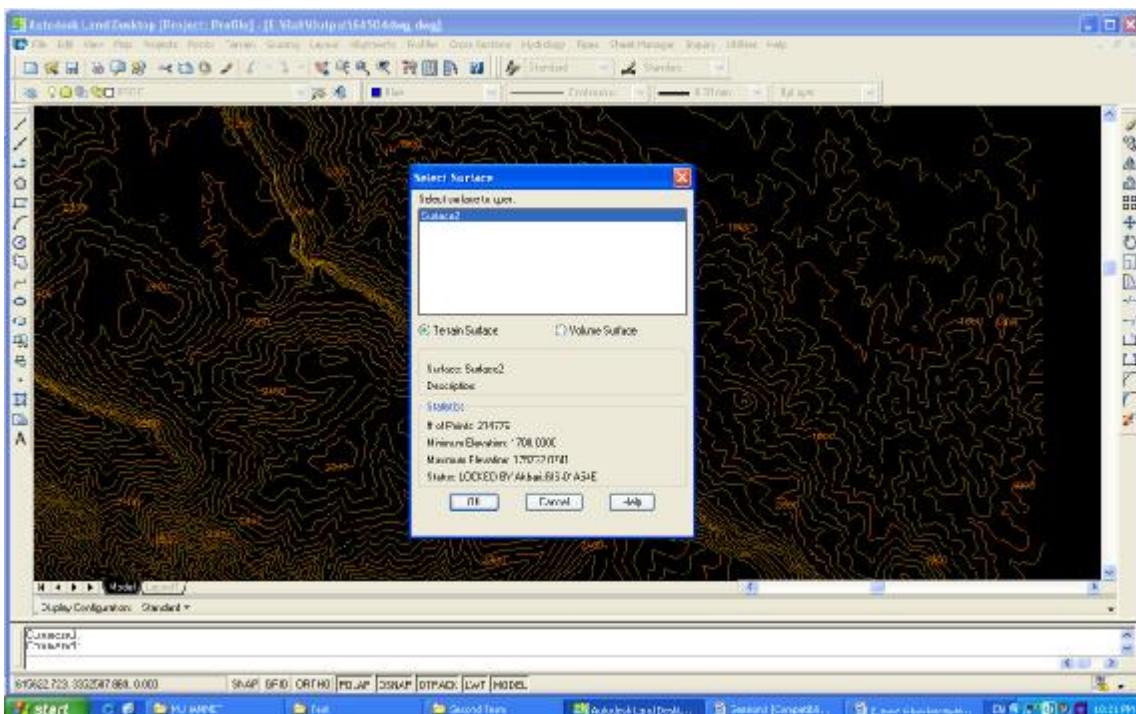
Autodesk Land Desktop [Project: Profile] - [E:\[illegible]\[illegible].dwg]

File Edit View Map Projects Points Terrain Grading Layout Alignments Profiles Cross Sections Hydrology Pipes Sheet Manager Inquiry Utilities Help

Standard

Standard

Continuous

ByLayer

Select Surface

Select surface to open.

Surface2

Terrain Surface

Volume Surface

Surface: Surface2

Description:

Statistics

# of Points: 214175

Minimum Elevation: 1700.0000

Maximum Elevation: 1707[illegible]

Status: LOCKED BY Akbari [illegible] ASHE

OK

Cancel

Help

Model

Layout1

Display Configuration: Standard

Command:

Command:

615622.723, 3332587.868, 0.000

SNAP GRID ORTHO POLAR OSNAP OTRACK LWT MODEL

start

Second Term

Autodesk Land Desk...

10:21 PM